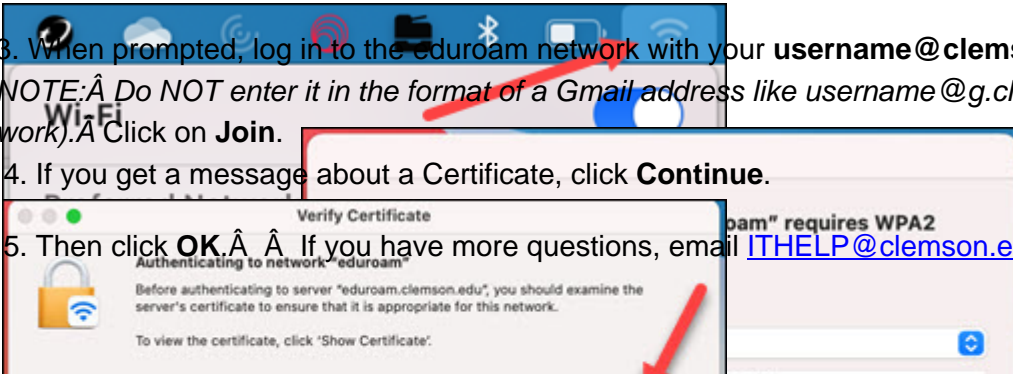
3. When prompted, log in to the eduroam network with your **username@clems**

*NOTE:Â Do NOT enter it in the format of a Gmail address like username@g.cl*

*work).Â* Click on **Join**.

4. If you get a message about a Certificate, click **Continue**.

5. Then click **OK**.Â Â If you have more questions, email ITHELP@clemson.e

Wi-Fi

Verify Certificate

Authenticating to network "eduroam"

Before authenticating to server "eduroam.clemson.edu", you should examine the server's certificate to ensure that it is appropriate for this network.

To view the certificate, click 'Show Certificate'.

oam" requires WPA2